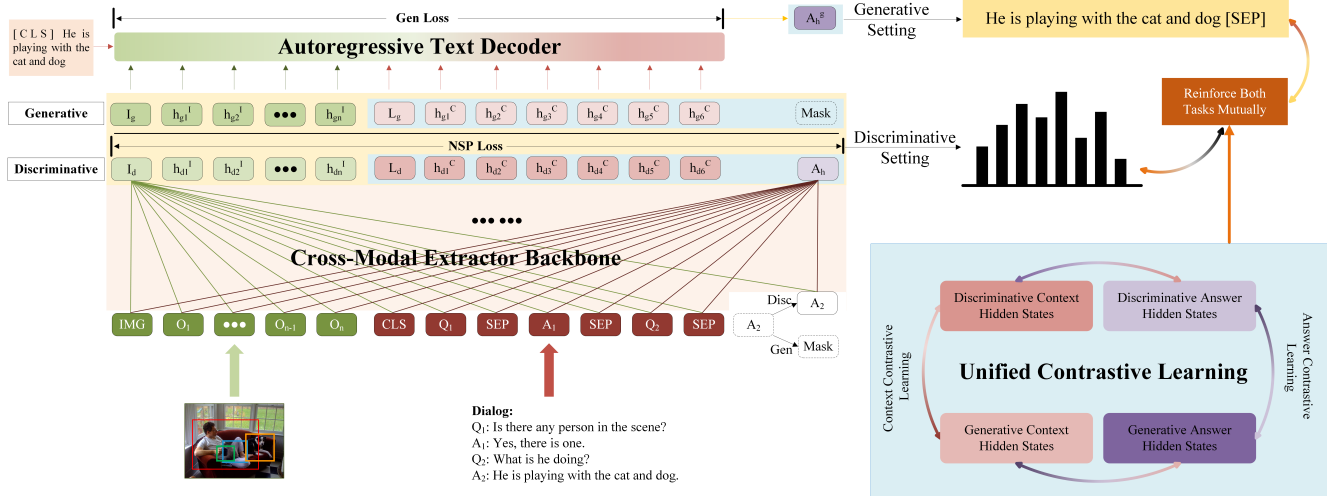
Gen Loss

[CLS] He is playing with the cat and dog

Autoregressive Text Decoder

$A_h^g$

Generative Setting

He is playing with the cat and dog [SEP]

Generative

$I_g$ $h_{g1}^I$ $h_{g2}^I$ ●●● $h_{gn}^I$ $L_g$ $h_{g1}^C$ $h_{g2}^C$ $h_{g3}^C$ $h_{g4}^C$ $h_{g5}^C$ $h_{g6}^C$ Mask

NSP Loss

Discriminative

$I_d$ $h_{d1}^I$ $h_{d2}^I$ ●●● $h_{dn}^I$ $L_d$ $h_{d1}^C$ $h_{d2}^C$ $h_{d3}^C$ $h_{d4}^C$ $h_{d5}^C$ $h_{d6}^C$ $A_h$

Discriminative Setting

Reinforce Both Tasks Mutually

●●● ●●●

Cross-Modal Extractor Backbone

IMG $O_1$ ●●● $O_{n-1}$ $O_n$ CLS $Q_1$ SEP $A_1$ SEP $Q_2$ SEP

Disc $A_2$

$A_2$

Gen Mask

Dialog:
$Q_1$: Is there any person in the scene?
$A_1$: Yes, there is one.
$Q_2$: What is he doing?
$A_2$: He is playing with the cat and dog.

Discriminative Context Hidden States

Discriminative Answer Hidden States

Context Contrastive Learning

Unified Contrastive Learning

Answer Contrastive Learning

Generative Context Hidden States

Generative Answer Hidden States